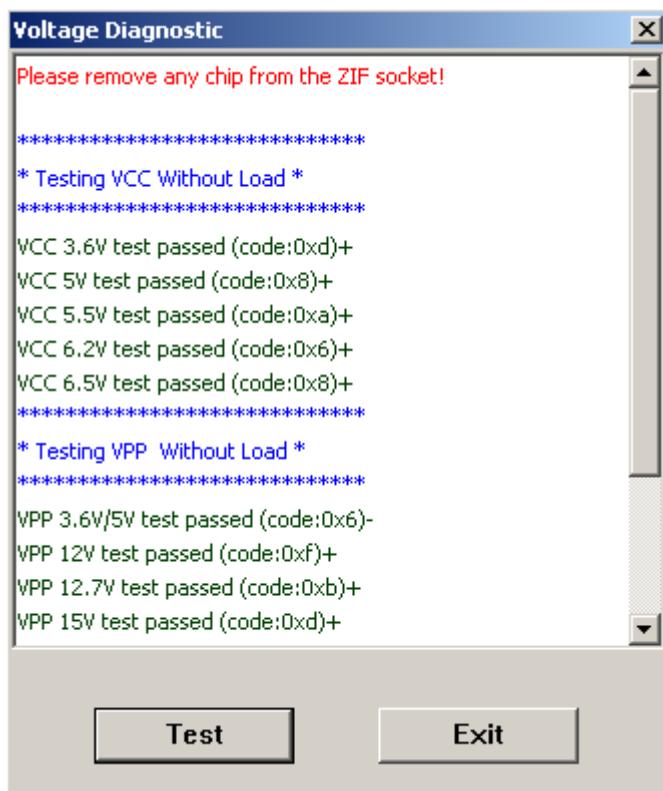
Voltage Diagnostic

Please remove any chip from the ZIF socket!

****************************
* Testing VCC Without Load *
****************************
VCC 3.6V test passed (code:0xd)+
VCC 5V test passed (code:0x8)+
VCC 5.5V test passed (code:0xa)+
VCC 6.2V test passed (code:0x6)+
VCC 6.5V test passed (code:0x8)+
****************************
* Testing VPP Without Load *
****************************
VPP 3.6V/5V test passed (code:0x6)-
VPP 12V test passed (code:0xf)+
VPP 12.7V test passed (code:0xb)+
VPP 15V test passed (code:0xd)+

Test

Exit